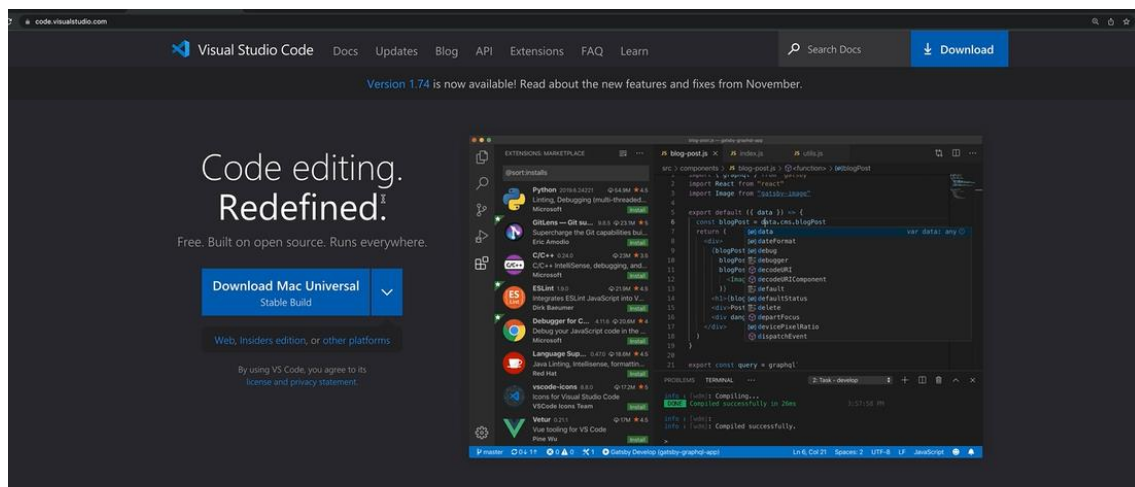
code.visualstudio.com

Visual Studio Code Docs Updates Blog API Extensions FAQ Learn

Search Docs

Download

Version 1.74 is now available! Read about the new features and fixes from November.

Code editing. Redefined.

Free. Built on open source. Runs everywhere.

Download Mac Universal
Stable Build

Web, Insiders edition, or other platforms

By using VS Code, you agree to its license and privacy statement.

EXTENSIONS: MARKETPLACE

@sort:installs

Python
Linting, Debugging (multi-threaded...
Microsoft
Install

GitLens — Git su...
Supercharge the Git capabilities bui...
Eric Amodio
Install

C/C++
C/C++ IntelliSense, debugging, and...
Microsoft
Install

ESLint
Integrates ESLint JavaScript into V...
Dirk Baeumer
Install

Debugger for C...
Debug your JavaScript code in the ...
Microsoft
Install

Language Sup...
Java Linting, Intellisense, formattin...
Red Hat
Install

vscode-icons
Icons for Visual Studio Code
VSCode Icons Team
Install

Vetur
Vue tooling for VS Code
Pine Wu
Install

blog-post.js index.js utils.js

src > components > blog-post.js > <function> > blogPost

import React from "react"
import { graphql } from "gatsby-image"

export default ({ data }) => {
const blogPost = data.cms.blogPost
return (
<div>
data
dateFormat
debug
debugger
decodeURI
decodeURIComponent
default
defaultStatus
delete
departFocus
devicePixelRatio
dispatchEvent

var data: any

export const query = graphql`

PROBLEMS TERMINAL

2: Task - develop

info i [wdm]: Compiling...
DONE Compiled successfully in 26ms
info i [wdm]:
info i [wdm]: Compiled successfully.

master Gatsby Develop (gatsby-graphql-app)

Ln 6, Col 21 Spaces: 2 UTF-8 LF JavaScript